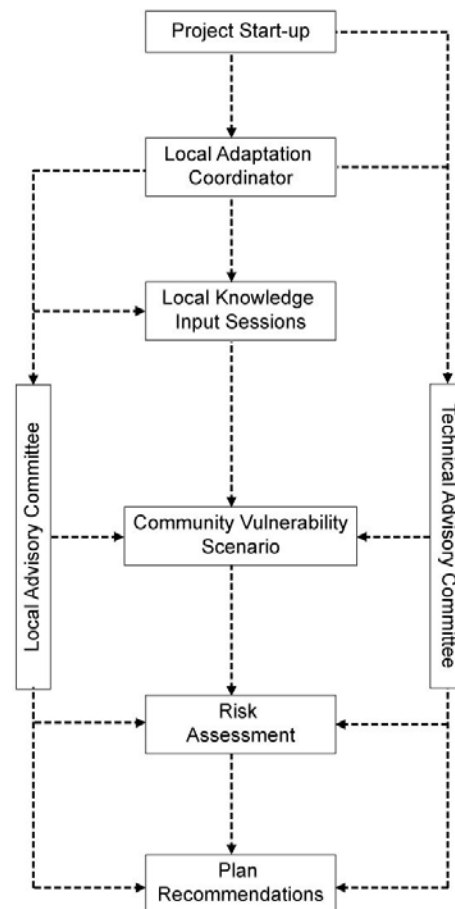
Project Start-up

Local Adaptation Coordinator

Local Knowledge Input Sessions

Local Advisory Committee

Technical Advisory Committee

Community Vulnerability Scenario

Risk Assessment

Plan Recommendations